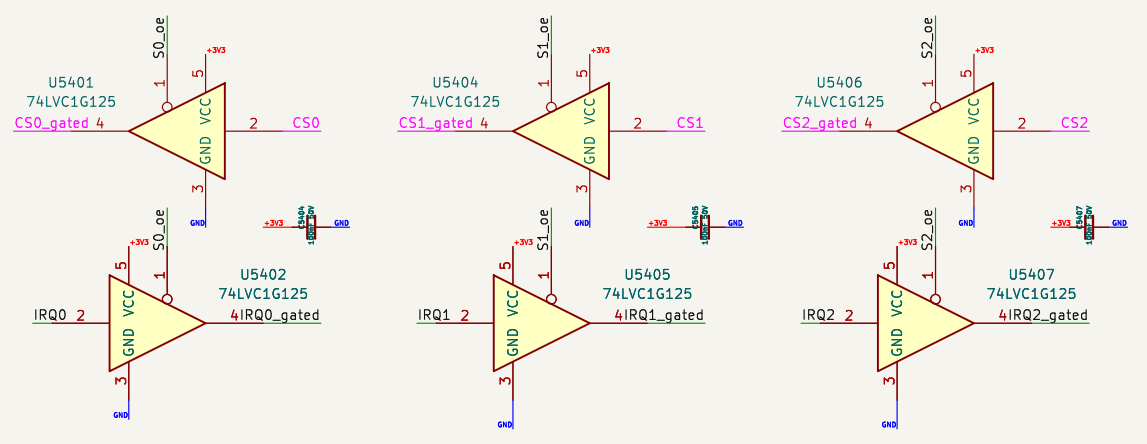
S0_oe
+3V3
1
5
U5401
74LVC1G125
VCC
CS0_gated 4
2
CS0
GND
3
GND

S1_oe
+3V3
1
5
U5404
74LVC1G125
VCC
CS1_gated 4
2
CS1
GND
3
GND

S2_oe
+3V3
1
5
U5406
74LVC1G125
VCC
CS2_gated 4
2
CS2
GND
3
GND

+3V3
C5404
100n 10V
GND

+3V3
C5405
100n 10V
GND

+3V3
C5407
100n 10V
GND

S0_oe
+3V3
5
1
U5402
74LVC1G125
IRQ0 2
VCC
4IRQ0_gated
GND
3
GND

S1_oe
+3V3
5
1
U5405
74LVC1G125
IRQ1 2
VCC
4IRQ1_gated
GND
3
GND

S2_oe
+3V3
5
1
U5407
74LVC1G125
IRQ2 2
VCC
4IRQ2_gated
GND
3
GND